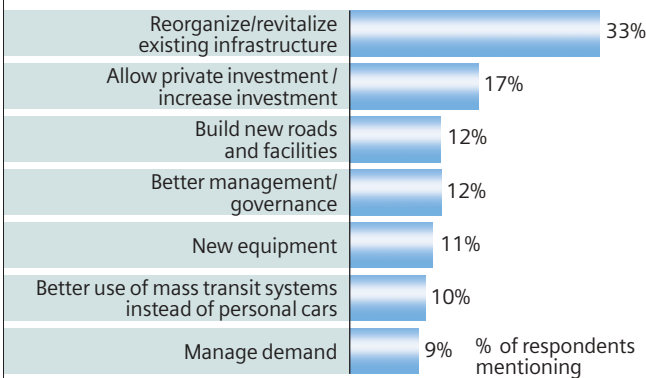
| | |
|---|---|
| Reorganize/revitalize existing infrastructure | 33% |
| Allow private investment / increase investment | 17% |
| Build new roads and facilities | 12% |
| Better management/ governance | 12% |
| New equipment | 11% |
| Better use of mass transit systems instead of personal cars | 10% |
| Manage demand | 9% |

% of respondents mentioning